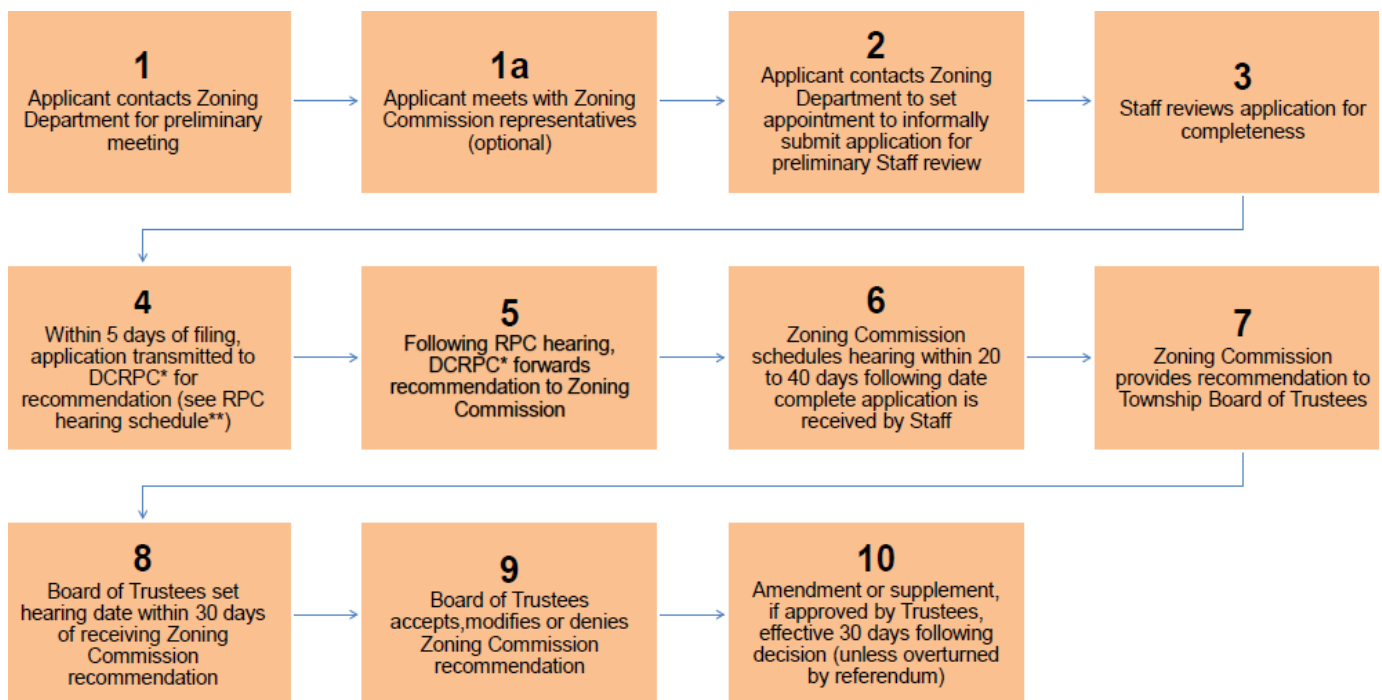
1
Applicant contacts Zoning Department for preliminary meeting

1a
Applicant meets with Zoning Commission representatives (optional)

2
Applicant contacts Zoning Department to set appointment to informally submit application for preliminary Staff review

3
Staff reviews application for completeness

4
Within 5 days of filing, application transmitted to DCRPC* for recommendation (see RPC hearing schedule**)

5
Following RPC hearing, DCRPC* forwards recommendation to Zoning Commission

6
Zoning Commission schedules hearing within 20 to 40 days following date complete application is received by Staff

7
Zoning Commission provides recommendation to Township Board of Trustees

8
Board of Trustees set hearing date within 30 days of receiving Zoning Commission recommendation

9
Board of Trustees accepts,modifies or denies Zoning Commission recommendation

10
Amendment or supplement, if approved by Trustees, effective 30 days following decision (unless overturned by referendum)